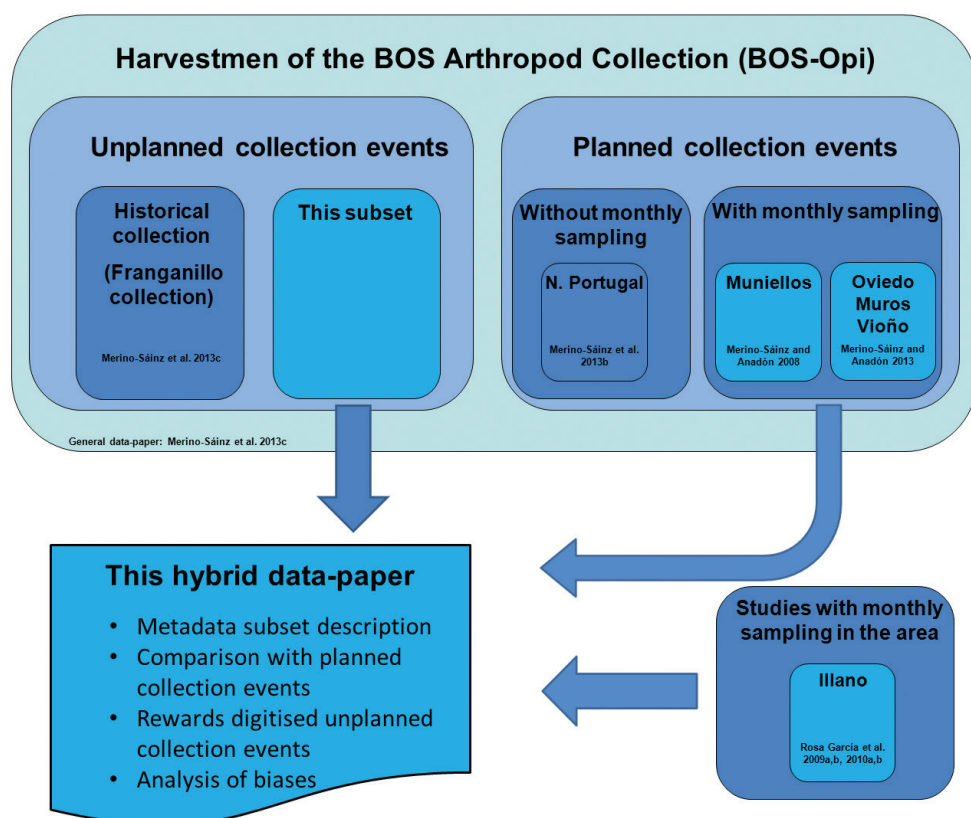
Harvestmen of the BOS Arthropod Collection (BOS-Opi)

Unplanned collection events

Historical collection

(Franganillo collection)

Merino-Sáinz et al. 2013c

This subset

Planned collection events

Without monthly sampling

N. Portugal

Merino-Sáinz et al. 2013b

With monthly sampling

Muniellos

Merino-Sáinz and Anadón 2008

Oviedo Muros Vioño

Merino-Sáinz and Anadón 2013

General data-paper: Merino-Sáinz et al. 2013c

This hybrid data-paper

• Metadata subset description
• Comparison with planned collection events
• Rewards digitised unplanned collection events
• Analysis of biases

Studies with monthly sampling in the area

Illano

Rosa García et al. 2009a,b, 2010a,b